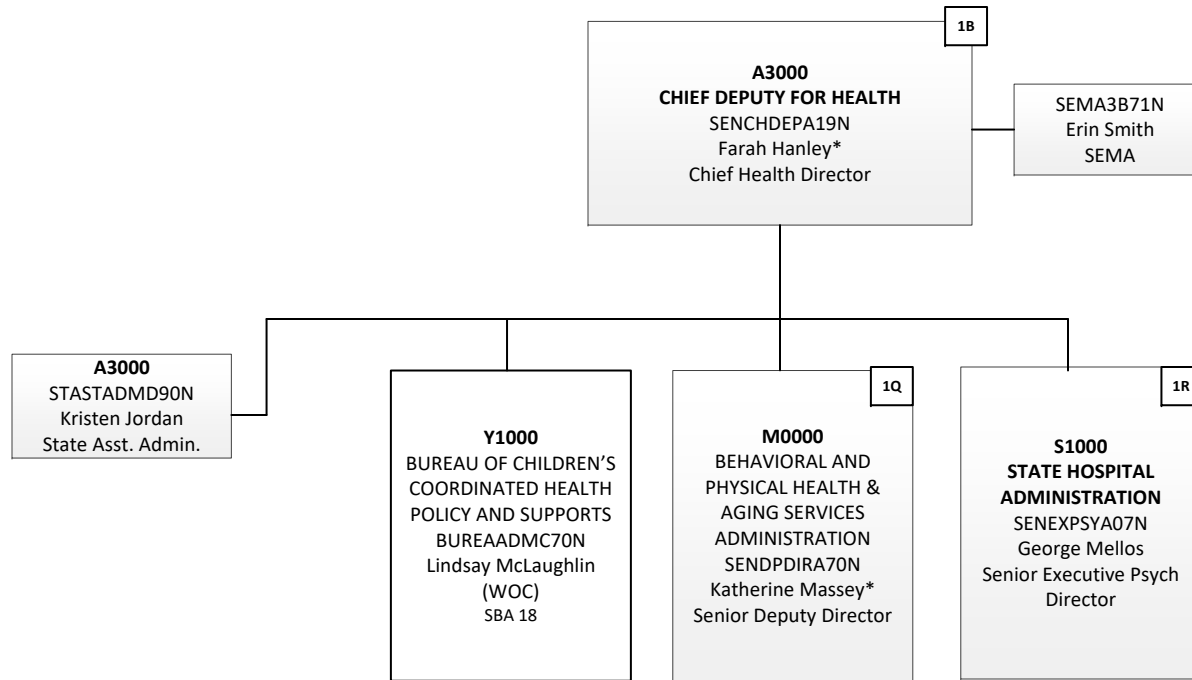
1B

A3000
CHIEF DEPUTY FOR HEALTH
SENCHDEPA19N
Farah Hanley*
Chief Health Director

SEMA3B71N
Erin Smith
SEMA

A3000
STASTADMD90N
Kristen Jordan
State Asst. Admin.

Y1000
BUREAU OF CHILDREN'S COORDINATED HEALTH POLICY AND SUPPORTS
BUREAADMC70N
Lindsay McLaughlin (WOC)
SBA 18

1Q

M0000
BEHAVIORAL AND PHYSICAL HEALTH & AGING SERVICES ADMINISTRATION
SENDPDIRA70N
Katherine Massey*
Senior Deputy Director

1R

S1000
STATE HOSPITAL ADMINISTRATION
SENEXPSYA07N
George Mellos
Senior Executive Psych Director